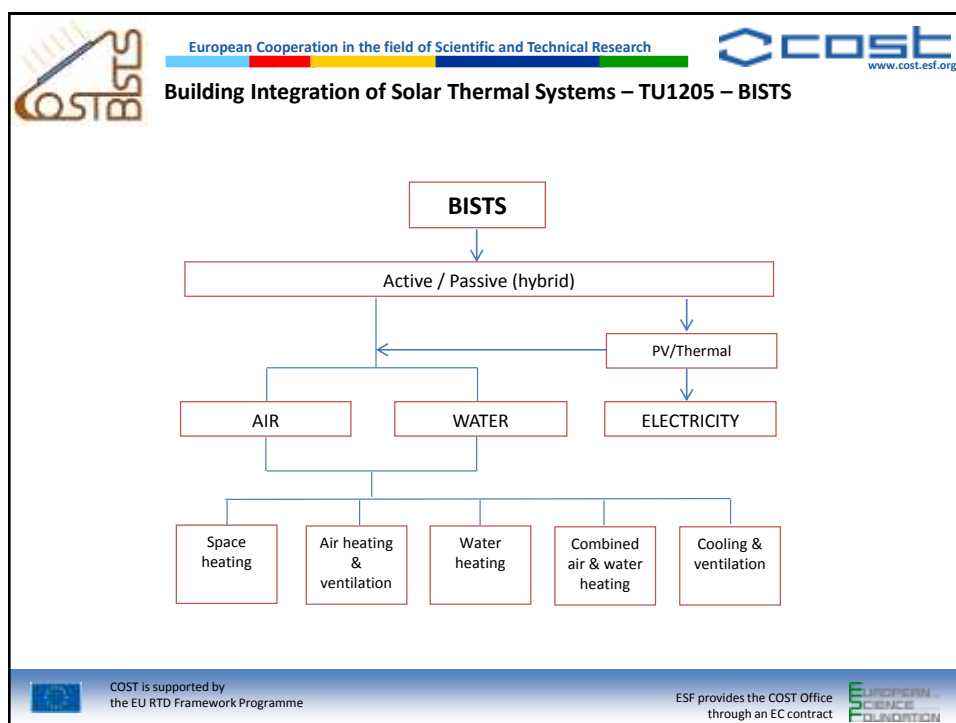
COST BISTS

European Cooperation in the field of Scientific and Technical Research

cost
www.cost.esf.org

Building Integration of Solar Thermal Systems – TU1205 – BISTS

BISTS

Active / Passive (hybrid)

PV/Thermal

AIR

WATER

ELECTRICITY

Space heating

Air heating & ventilation

Water heating

Combined air & water heating

Cooling & ventilation

COST is supported by the EU RTD Framework Programme

ESF provides the COST Office through an EC contract

European Science Foundation